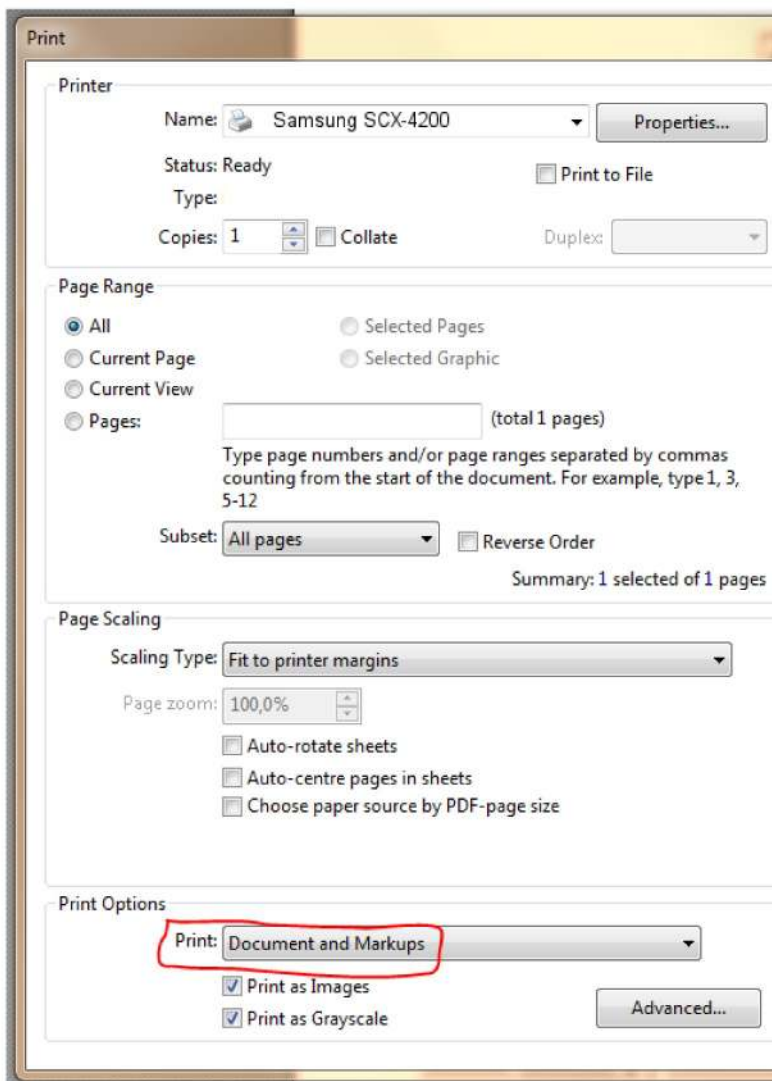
Print

Printer

Name: Samsung SCX-4200

Properties...

Status: Ready

Print to File

Type:

Copies: 1

Collate

Duplex:

Page Range

All

Selected Pages

Current Page

Selected Graphic

Current View

Pages:

(total 1 pages)

Type page numbers and/or page ranges separated by commas counting from the start of the document. For example, type 1, 3, 5-12

Subset: All pages

Reverse Order

Summary: 1 selected of 1 pages

Page Scaling

Scaling Type: Fit to printer margins

Page zoom: 100,0%

Auto-rotate sheets

Auto-centre pages in sheets

Choose paper source by PDF-page size

Print Options

Print: Document and Markups

Print as Images

Print as Grayscale

Advanced...